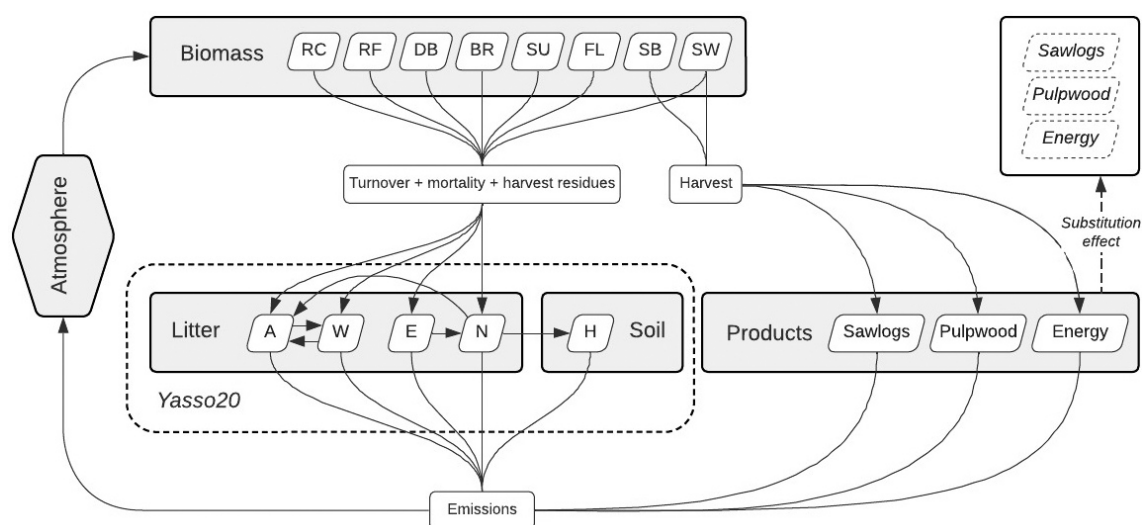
Biomass RC RF DB BR SU FL SB SW

Sawlogs
Pulpwood
Energy

Atmosphere

Turnover + mortality + harvest residues

Harvest

Substitution effect

Litter A W E N

H Soil

Products Sawlogs Pulpwood Energy

Yasso20

Emissions